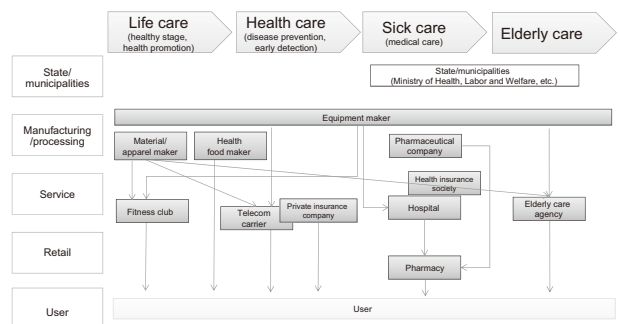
Life care (healthy stage, health promotion)

Health care (disease prevention, early detection)

Sick care (medical care)

Elderly care

State/ municipalities

State/municipalities (Ministry of Health, Labor and Welfare, etc.)

Manufacturing /processing

Equipment maker

Material/ apparel maker

Health food maker

Pharmaceutical company

Service

Health insurance society

Fitness club

Telecom carrier

Private insurance company

Hospital

Elderly care agency

Retail

Pharmacy

User

User